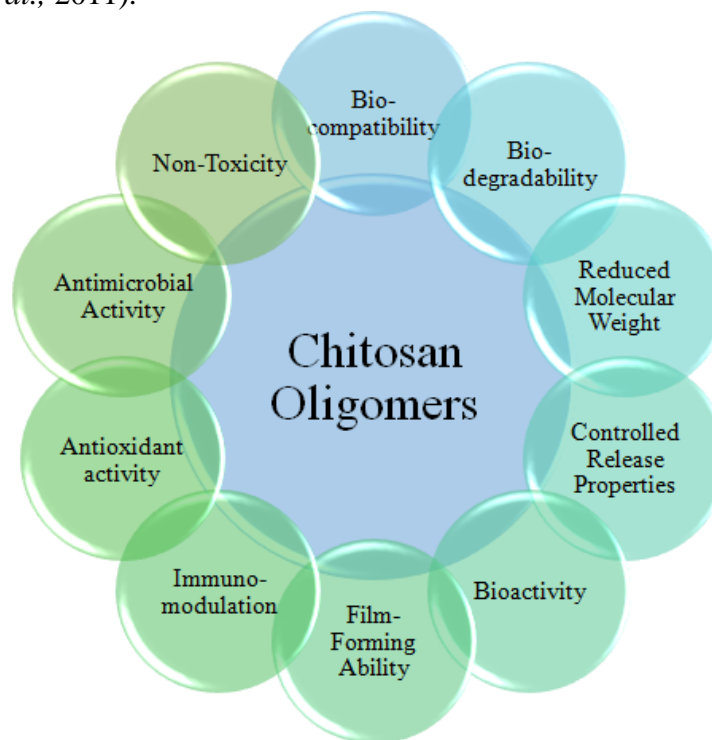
al., 2011).

Chitosan Oligomers

Bio-compatibility

Bio-degradability

Reduced Molecular Weight

Controlled Release Properties

Bioactivity

Film-Forming Ability

Immuno-modulation

Antioxidant activity

Antimicrobial Activity

Non-Toxicity